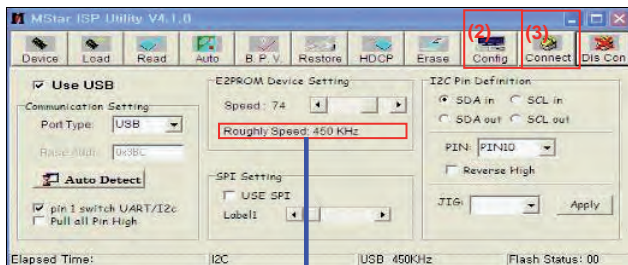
MStar ISP Utility V4.1.0

Device Load Read Auto B. P. V. Restore HDCP Erase (2) Config (3) Connect Dis Con

Use USB

Communication Setting

Port Type: USB

Base Addr. 0x3BC

Auto Detect

pin 1 switch UART/I2c

Pull all Pin High

E2PROM Device Setting

Speed : 74

Roughly Speed: 450 KHz

SPI Setting

USE SPI

Label1

I2C Pin Definition

SDA in SCL in

SDA out SCL out

PIN: PIN10

Reverse High

JIG:

Apply

Elapsed Time: I2C USB 450KHz Flash Status: 00